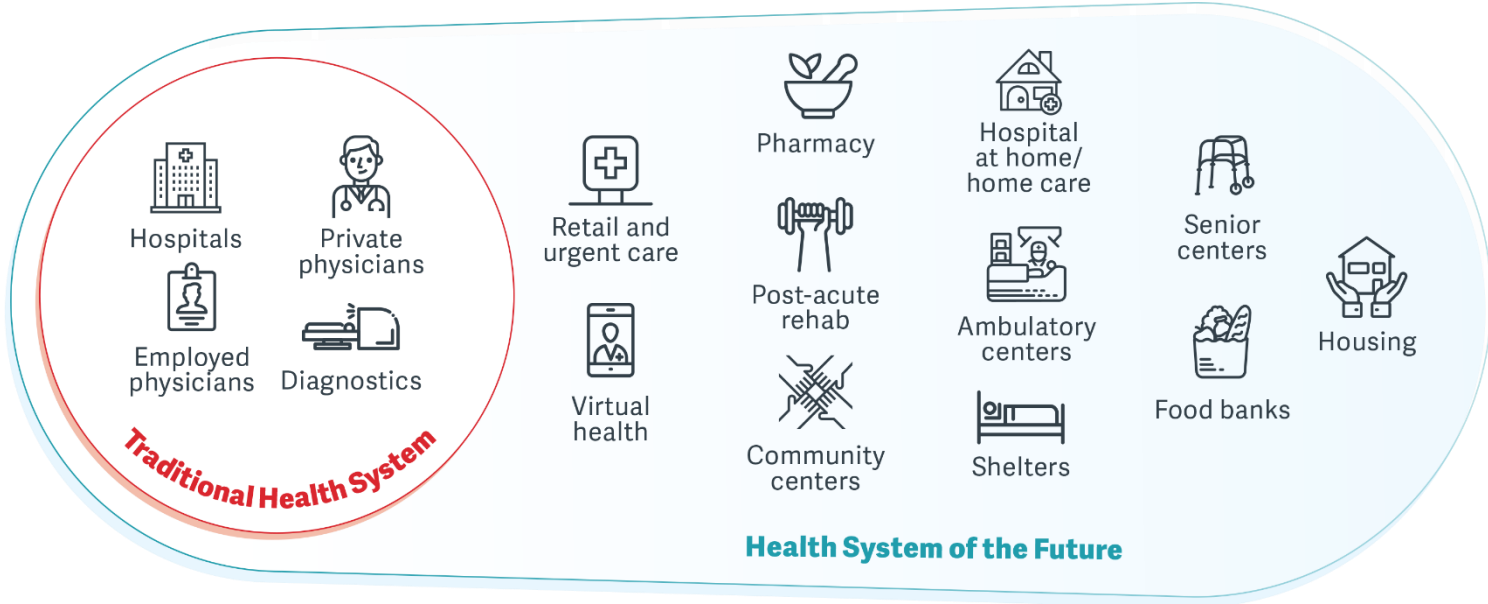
Hospitals

Private physicians

Employed physicians

Diagnostics

Traditional Health System

Retail and urgent care

Virtual health

Pharmacy

Post-acute rehab

Community centers

Hospital at home/ home care

Ambulatory centers

Shelters

Senior centers

Food banks

Housing

Health System of the Future